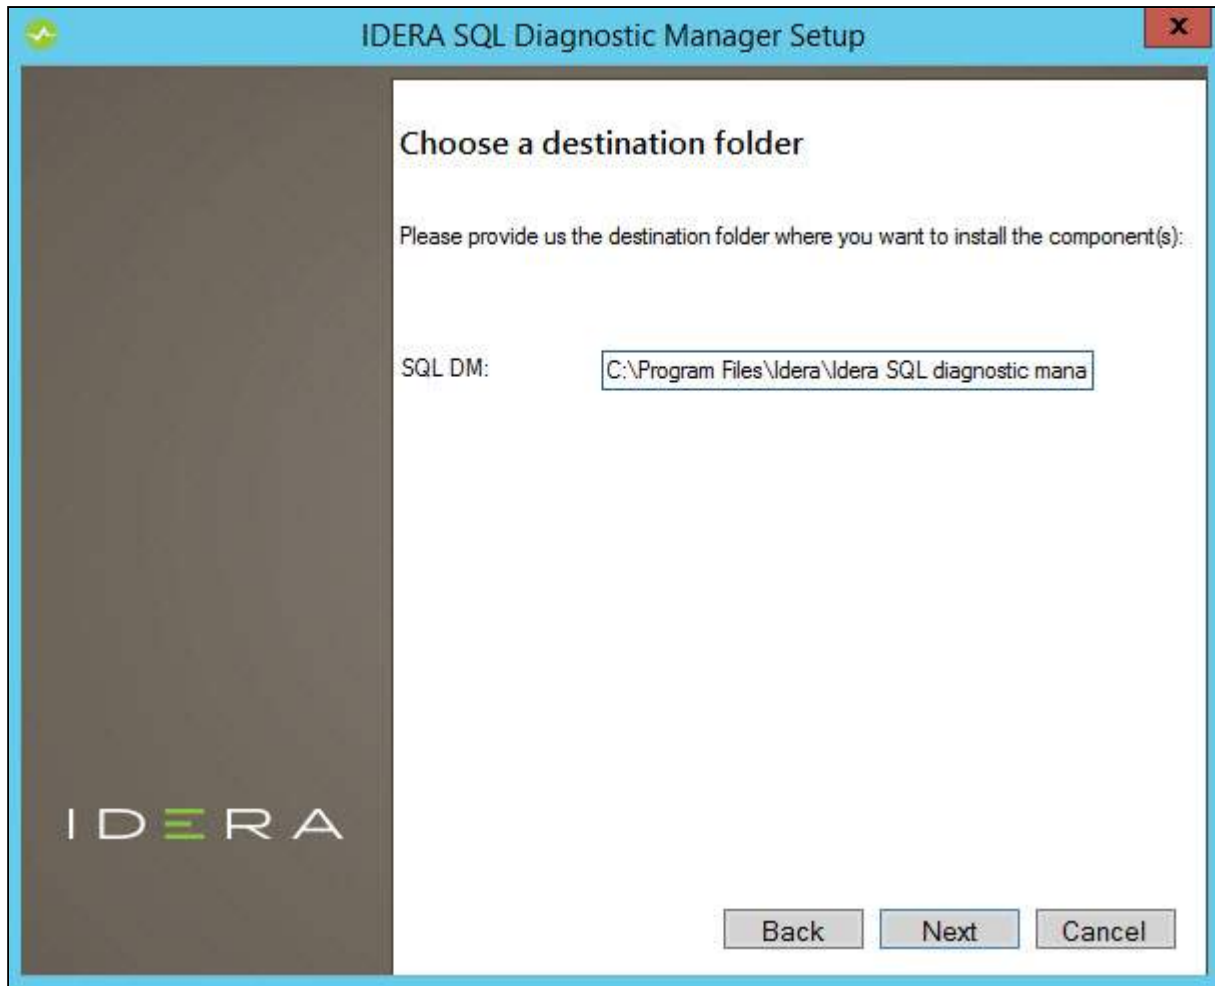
IDERA SQL Diagnostic Manager Setup

x

Choose a destination folder

Please provide us the destination folder where you want to install the component(s):

SQL DM:

C:\Program Files\Idera\Idera SQL diagnostic mana

IDERA

Back

Next

Cancel